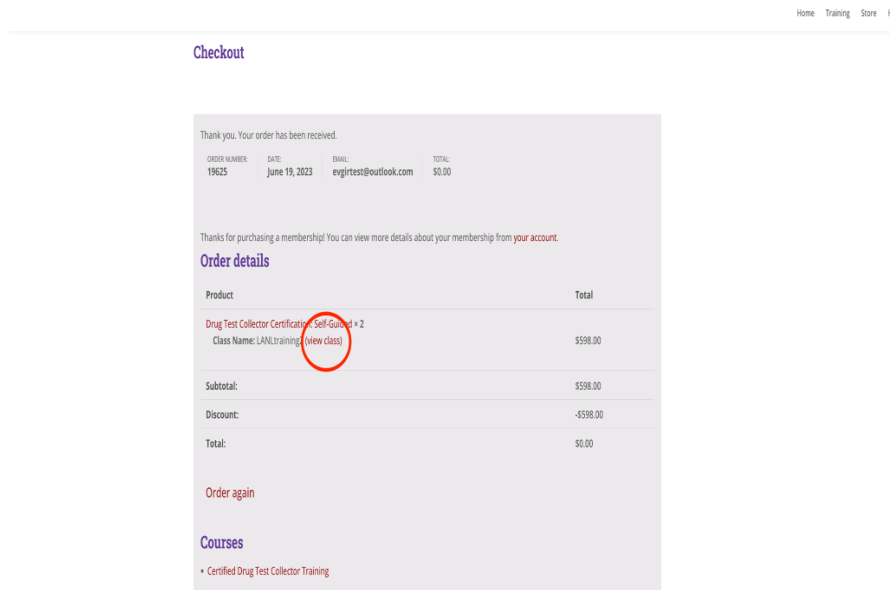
Home Training Store

Checkout

Thank you. Your order has been received.

ORDER NUMBER: 19625
DATE: June 19, 2023
EMAIL: evgirtest@outlook.com
TOTAL: $0.00

Thanks for purchasing a membership! You can view more details about your membership from your account.

Order details

| Product | Total |
|---|---|
| Drug Test Collector Certification: Self-Guided × 2 Class Name: LANLtraining (view class) | $598.00 |
| Subtotal: | $598.00 |
| Discount: | -$598.00 |
| Total: | $0.00 |

Order again

Courses

• Certified Drug Test Collector Training